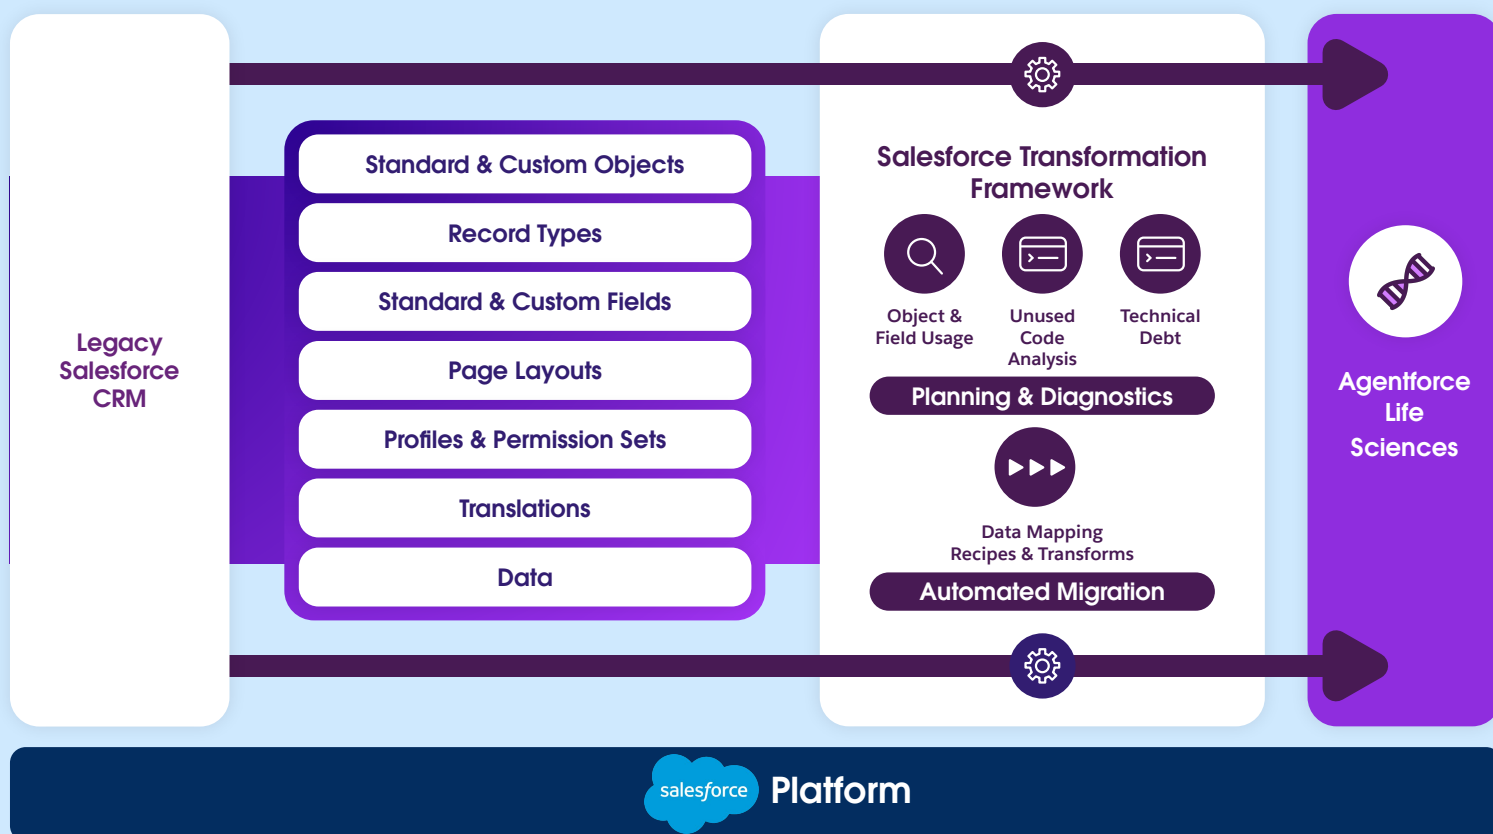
Legacy Salesforce CRM

Standard & Custom Objects

Record Types

Standard & Custom Fields

Page Layouts

Profiles & Permission Sets

Translations

Data

Salesforce Transformation Framework

Object & Field Usage

Unused Code Analysis

Technical Debt

Planning & Diagnostics

Data Mapping Recipes & Transforms

Automated Migration

Agentforce Life Sciences

salesforce Platform